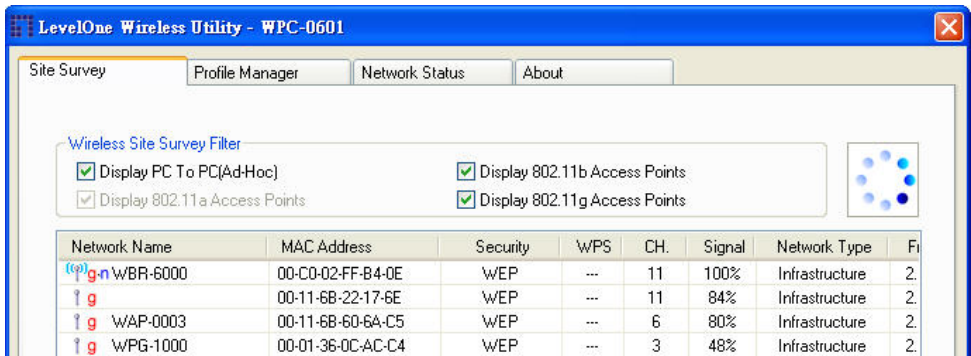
LevelOne Wireless Utility - WPC-0601

Site Survey | Profile Manager | Network Status | About

Wireless Site Survey Filter
Display PC To PC(Ad-Hoc)
Display 802.11b Access Points
Display 802.11a Access Points
Display 802.11g Access Points

| Network Name | MAC Address | Security | WPS | CH. | Signal | Network Type | Fr |
|---|---|---|---|---|---|---|---|
| g-n WBR-6000 | 00-C0-02-FF-B4-0E | WEP | --- | 11 | 100% | Infrastructure | 2. |
| g | 00-11-6B-22-17-6E | WEP | --- | 11 | 84% | Infrastructure | 2. |
| g WAP-0003 | 00-11-6B-60-6A-C5 | WEP | --- | 6 | 80% | Infrastructure | 2. |
| g WPG-1000 | 00-01-36-0C-AC-C4 | WEP | --- | 3 | 48% | Infrastructure | 2. |